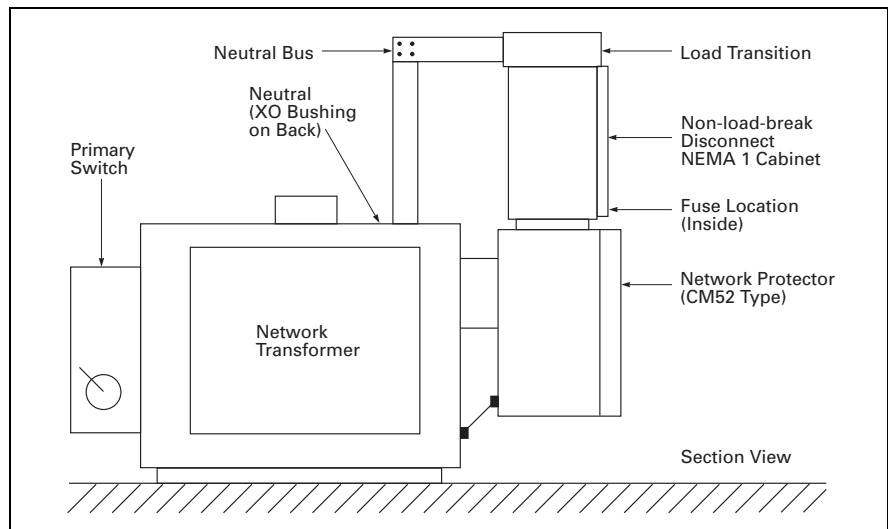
Neutral Bus

Load Transition

Neutral (XO Bushing on Back)

Non-load-break Disconnect NEMA 1 Cabinet

Primary Switch

Fuse Location (Inside)

Network Protector (CM52 Type)

Network Transformer

Section View